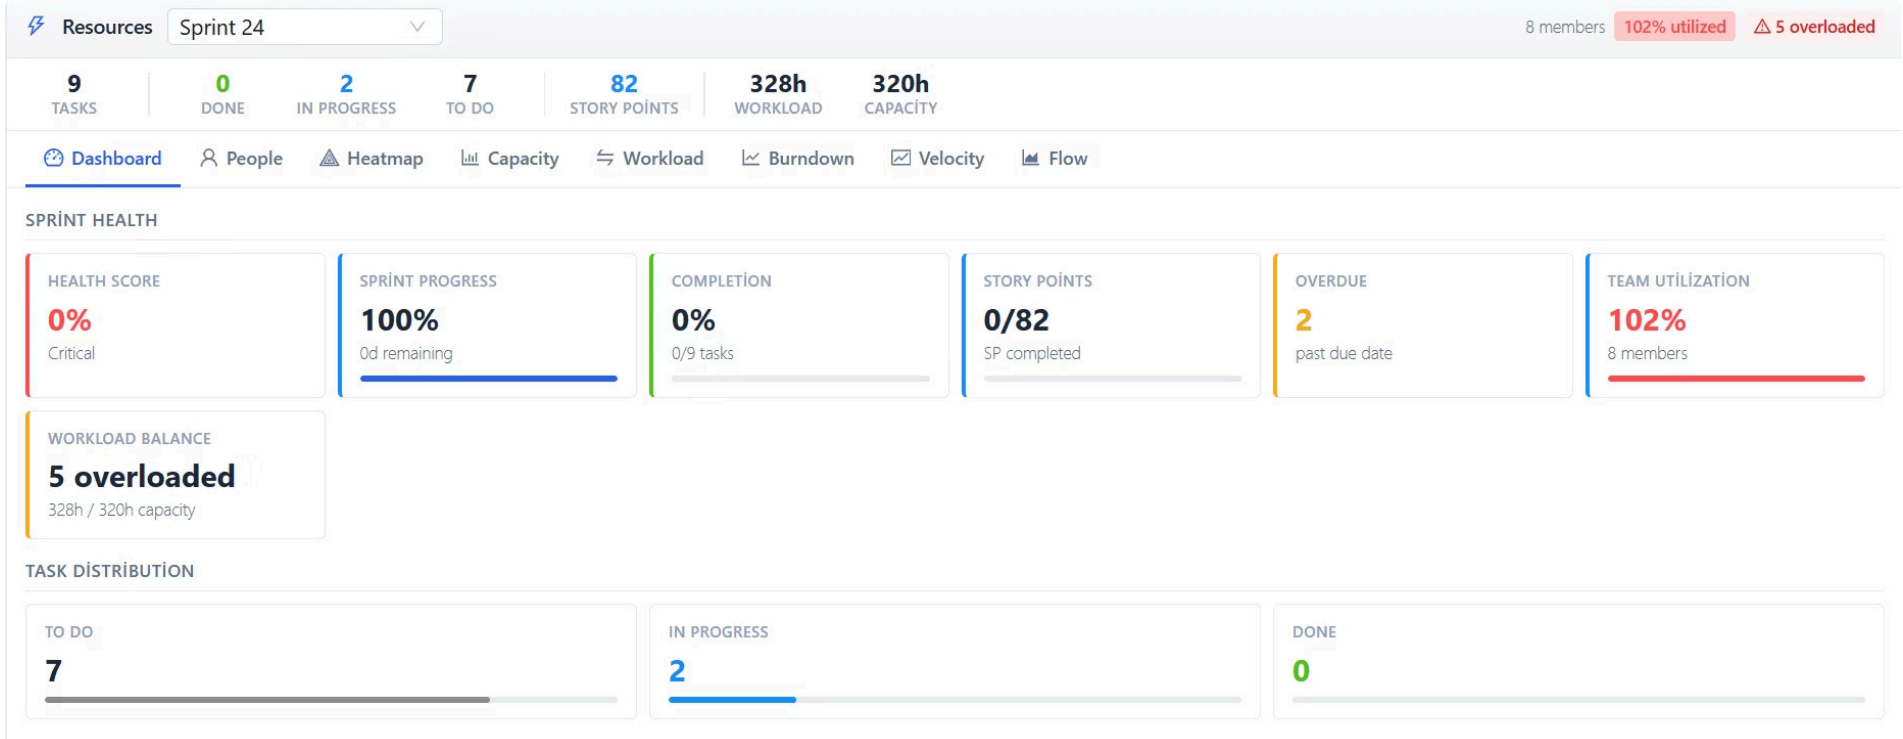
Resources Sprint 24

8 members 102% utilized ⚠ 5 overloaded

9 TASKS
0 DONE
2 IN PROGRESS
7 TO DO
82 STORY POİNTS
328h WORKLOAD
320h CAPACİTY

Dashboard People Heatmap Capacity Workload Burndown Velocity Flow

SPRİNT HEALTH

HEALTH SCORE
0%
Critical

SPRİNT PROGRESS
100%
0d remaining

COMPLETİON
0%
0/9 tasks

STORY POİNTS
0/82
SP completed

OVERDUE
2
past due date

TEAM UTİLİZATİON
102%
8 members

WORKLOAD BALANCE
5 overloaded
328h / 320h capacity

TASK DİSTRİBUTİON

TO DO
7

IN PROGRESS
2

DONE
0